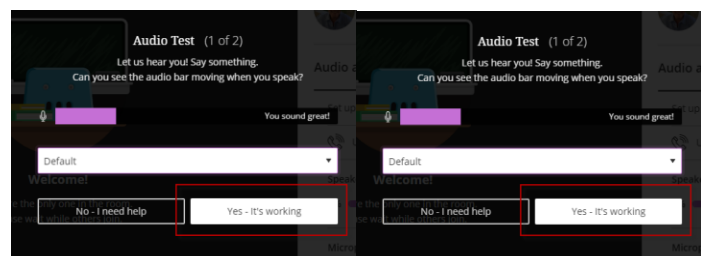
Audio Test (1 of 2)

Let us hear you! Say something.
Can you see the audio bar moving when you speak?

You sound great!

Default

Welcome!

No - I need help

Yes - It's working

Audio Test (1 of 2)

Let us hear you! Say something.
Can you see the audio bar moving when you speak?

You sound great!

Default

Welcome!

No - I need help

Yes - It's working